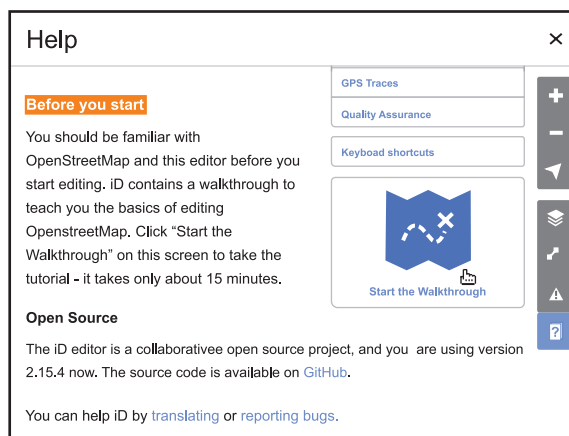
Help

×

GPS Traces

Quality Assurance

Keyboad shortcuts

Start the Walkthrough

Before you start

You should be familiar with OpenStreetMap and this editor before you start editing. iD contains a walkthrough to teach you the basics of editing OpenstreetMap. Click "Start the Walkthrough" on this screen to take the tutorial - it takes only about 15 minutes.

Open Source

The iD editor is a collaborativee open source project, and you are using version 2.15.4 now. The source code is available on GitHub.

You can help iD by translating or reporting bugs.